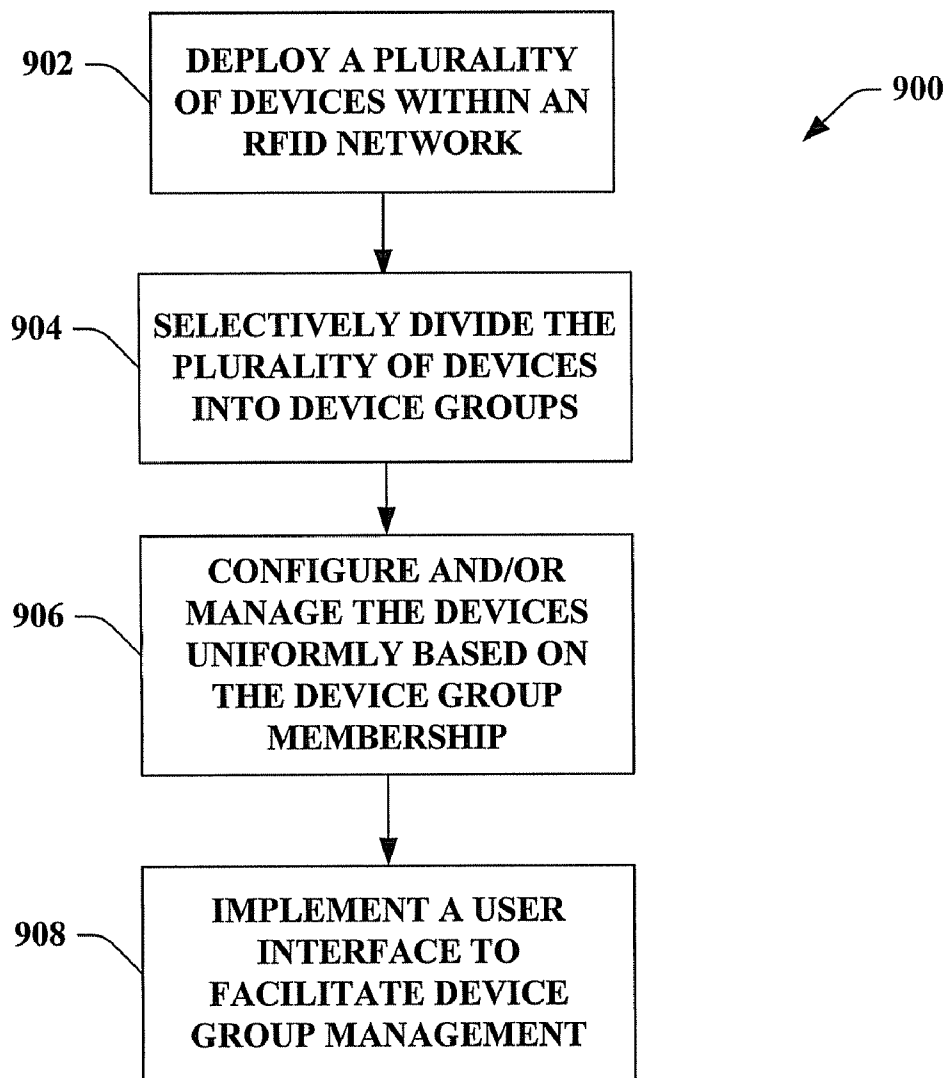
900

902

DEPLOY A PLURALITY OF DEVICES WITHIN AN RFID NETWORK

904

SELECTIVELY DIVIDE THE PLURALITY OF DEVICES INTO DEVICE GROUPS

906

CONFIGURE AND/OR MANAGE THE DEVICES UNIFORMLY BASED ON THE DEVICE GROUP MEMBERSHIP

908

IMPLEMENT A USER INTERFACE TO FACILITATE DEVICE GROUP MANAGEMENT